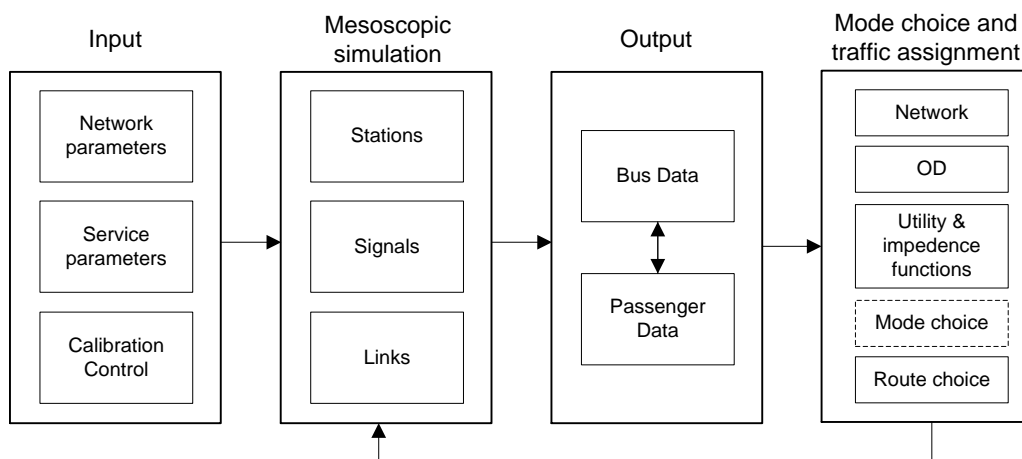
Input

Network parameters

Service parameters

Calibration Control

Mesoscopic simulation

Stations

Signals

Links

Output

Bus Data

Passenger Data

Mode choice and traffic assignment

Network

OD

Utility & impedence functions

Mode choice

Route choice